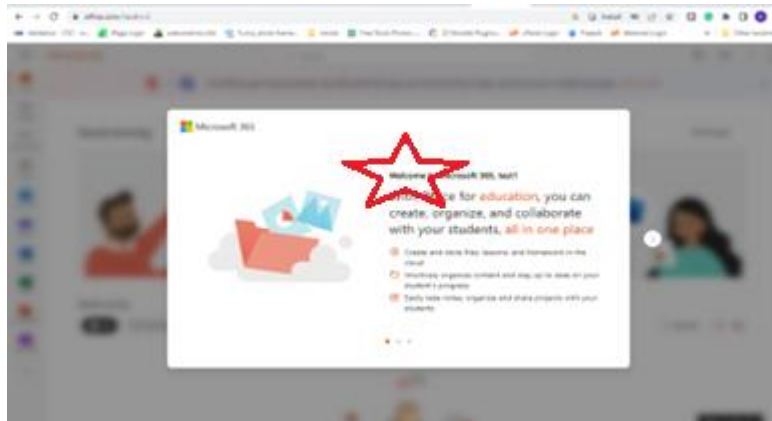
Microsoft 365

Welcome to Microsoft 365, test!

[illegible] for education, you can create, organize, and collaborate with your students, all in one place

Create and store files, lessons, and homework in the cloud

Intuitively organize content and stay up to date on your student's progress

Easily take notes, organize and share projects with your students